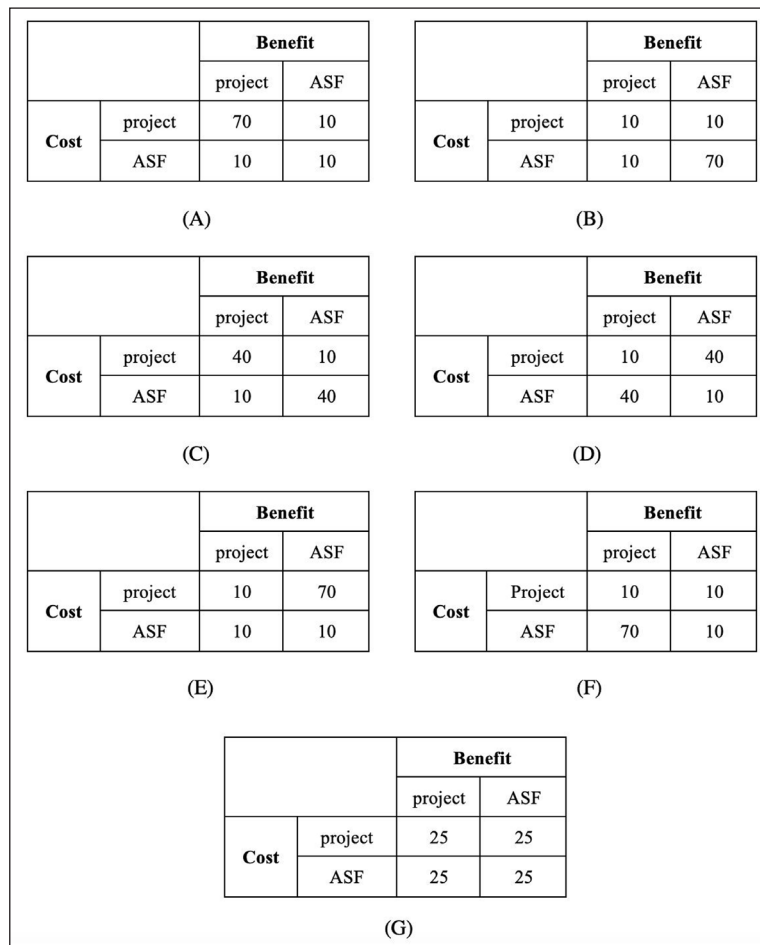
| | | Benefit | |
|---|---|---|---|
| | | project | ASF |
| Cost | project | 70 | 10 |
| | ASF | 10 | 10 |

(A)

| | | Benefit | |
|---|---|---|---|
| | | project | ASF |
| Cost | project | 10 | 10 |
| | ASF | 10 | 70 |

(B)

| | | Benefit | |
|---|---|---|---|
| | | project | ASF |
| Cost | project | 40 | 10 |
| | ASF | 10 | 40 |

(C)

| | | Benefit | |
|---|---|---|---|
| | | project | ASF |
| Cost | project | 10 | 40 |
| | ASF | 40 | 10 |

(D)

| | | Benefit | |
|---|---|---|---|
| | | project | ASF |
| Cost | project | 10 | 70 |
| | ASF | 10 | 10 |

(E)

| | | Benefit | |
|---|---|---|---|
| | | project | ASF |
| Cost | Project | 10 | 10 |
| | ASF | 70 | 10 |

(F)

| | | Benefit | |
|---|---|---|---|
| | | project | ASF |
| Cost | project | 25 | 25 |
| | ASF | 25 | 25 |

(G)